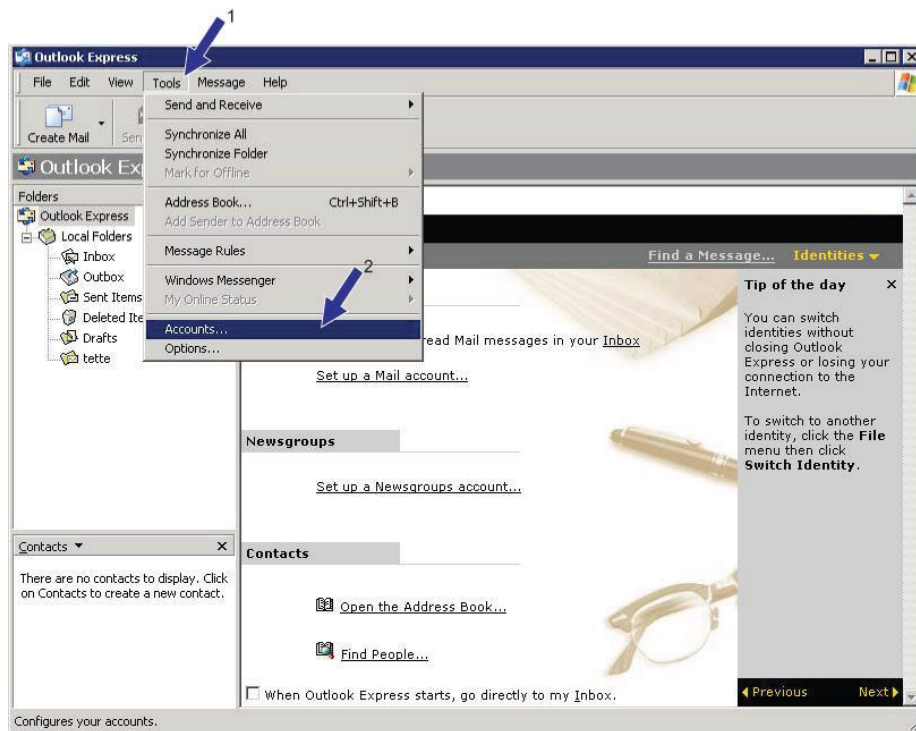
1

Outlook Express

File Edit View Tools Message Help

Create Mail Sen

Outlook Ex

Send and Receive

Synchronize All
Synchronize Folder
Mark for Offline

Address Book... Ctrl+Shift+B
Add Sender to Address Book

Message Rules

Windows Messenger
My Online Status

2

Accounts...
Options...

Folders

Outlook Express
Local Folders
Inbox
Outbox
Sent Items
Deleted Ite
Drafts
tette

Find a Message... Identities

read Mail messages in your Inbox

Set up a Mail account...

Newsgroups

Set up a Newsgroups account...

Contacts

Open the Address Book...

Find People...

When Outlook Express starts, go directly to my Inbox.

Tip of the day ×

You can switch identities without closing Outlook Express or losing your connection to the Internet.

To switch to another identity, click the File menu then click Switch Identity.

Previous Next

Contacts ×

There are no contacts to display. Click on Contacts to create a new contact.

Configures your accounts.